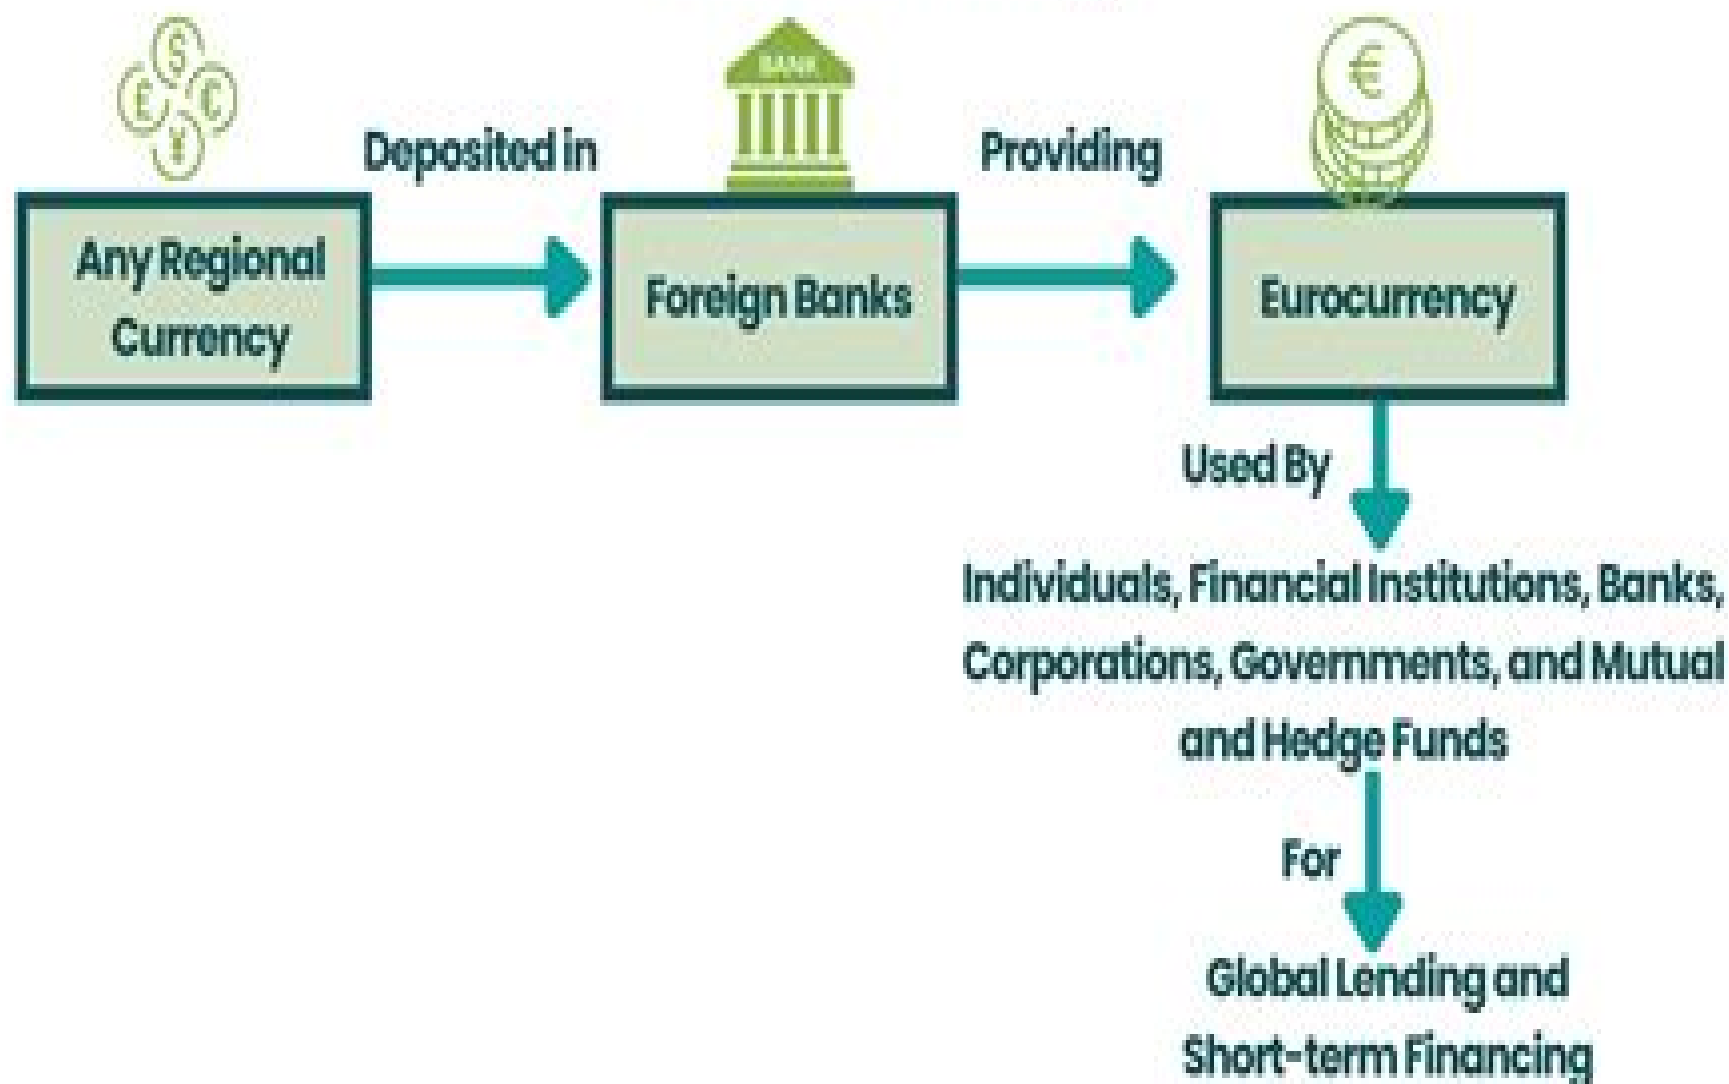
$ £ C ¥

Any Regional Currency

Deposited in

BANK

Foreign Banks

Providing

€

Eurocurrency

Used By

Individuals, Financial Institutions, Banks, Corporations, Governments, and Mutual and Hedge Funds

For

Global Lending and Short-term Financing